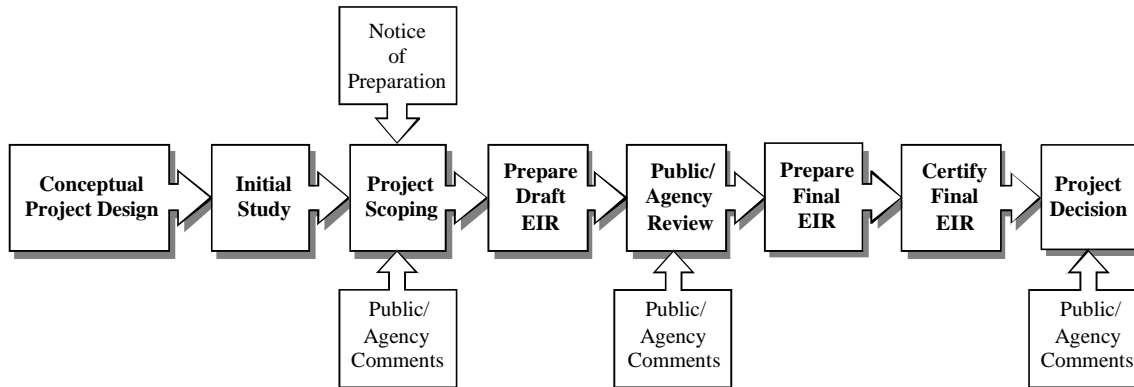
Notice of Preparation

Conceptual Project Design

Initial Study

Project Scoping

Prepare Draft EIR

Public/ Agency Review

Prepare Final EIR

Certify Final EIR

Project Decision

Public/ Agency Comments

Public/ Agency Comments

Public/ Agency Comments